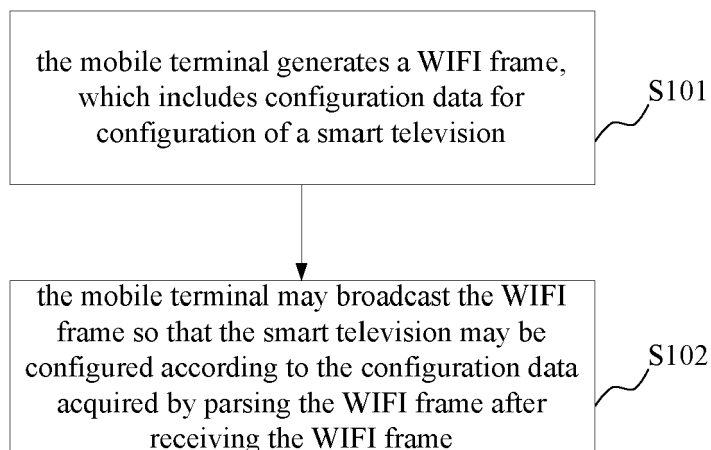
the mobile terminal generates a WIFI frame, which includes configuration data for configuration of a smart television

S101

the mobile terminal may broadcast the WIFI frame so that the smart television may be configured according to the configuration data acquired by parsing the WIFI frame after receiving the WIFI frame

S102